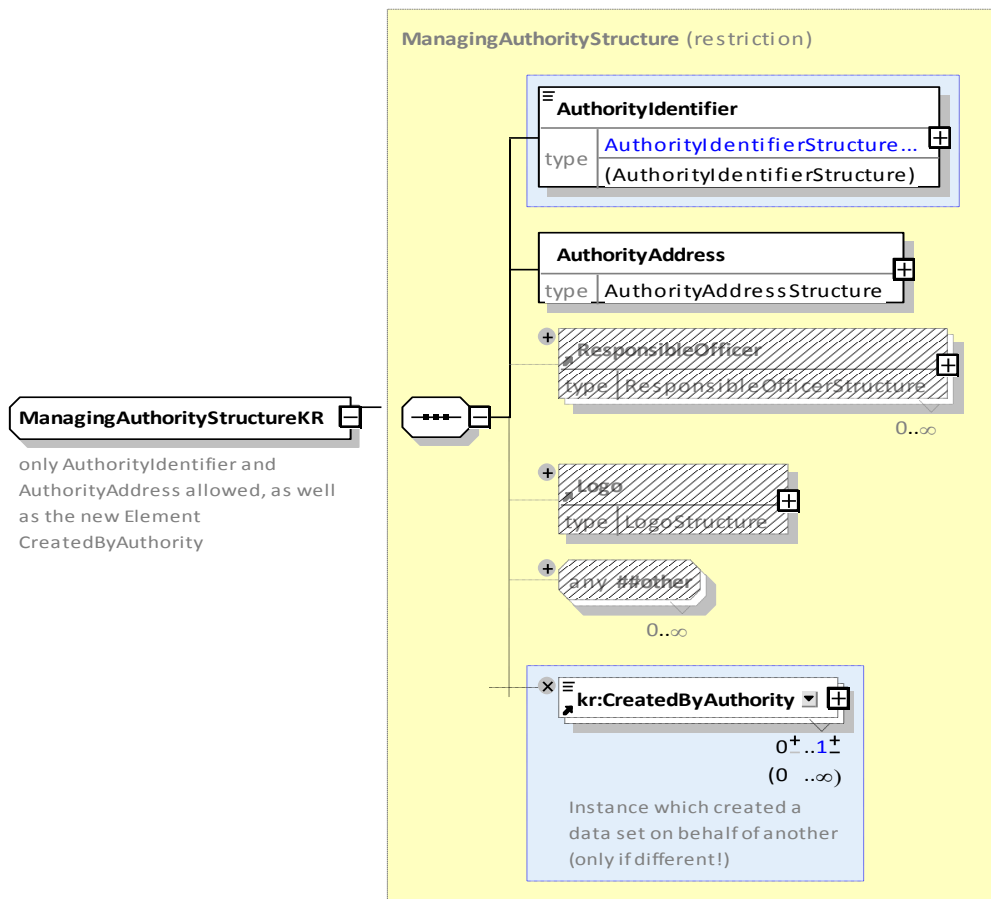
ManagingAuthorityStructure (restriction)

AuthorityIdentifier
type AuthorityIdentifierStructure...
(AuthorityIdentifierStructure)

AuthorityAddress
type AuthorityAddressStructure

ResponsibleOfficer
type ResponsibleOfficerStructure
0..∞

Logo
type LogoStructure

any ##other
0..∞

ManagingAuthorityStructureKR

only AuthorityIdentifier and AuthorityAddress allowed, as well as the new Element CreatedByAuthority

kr:CreatedByAuthority
0..1
(0 ..∞)

Instance which created a data set on behalf of another (only if different!)